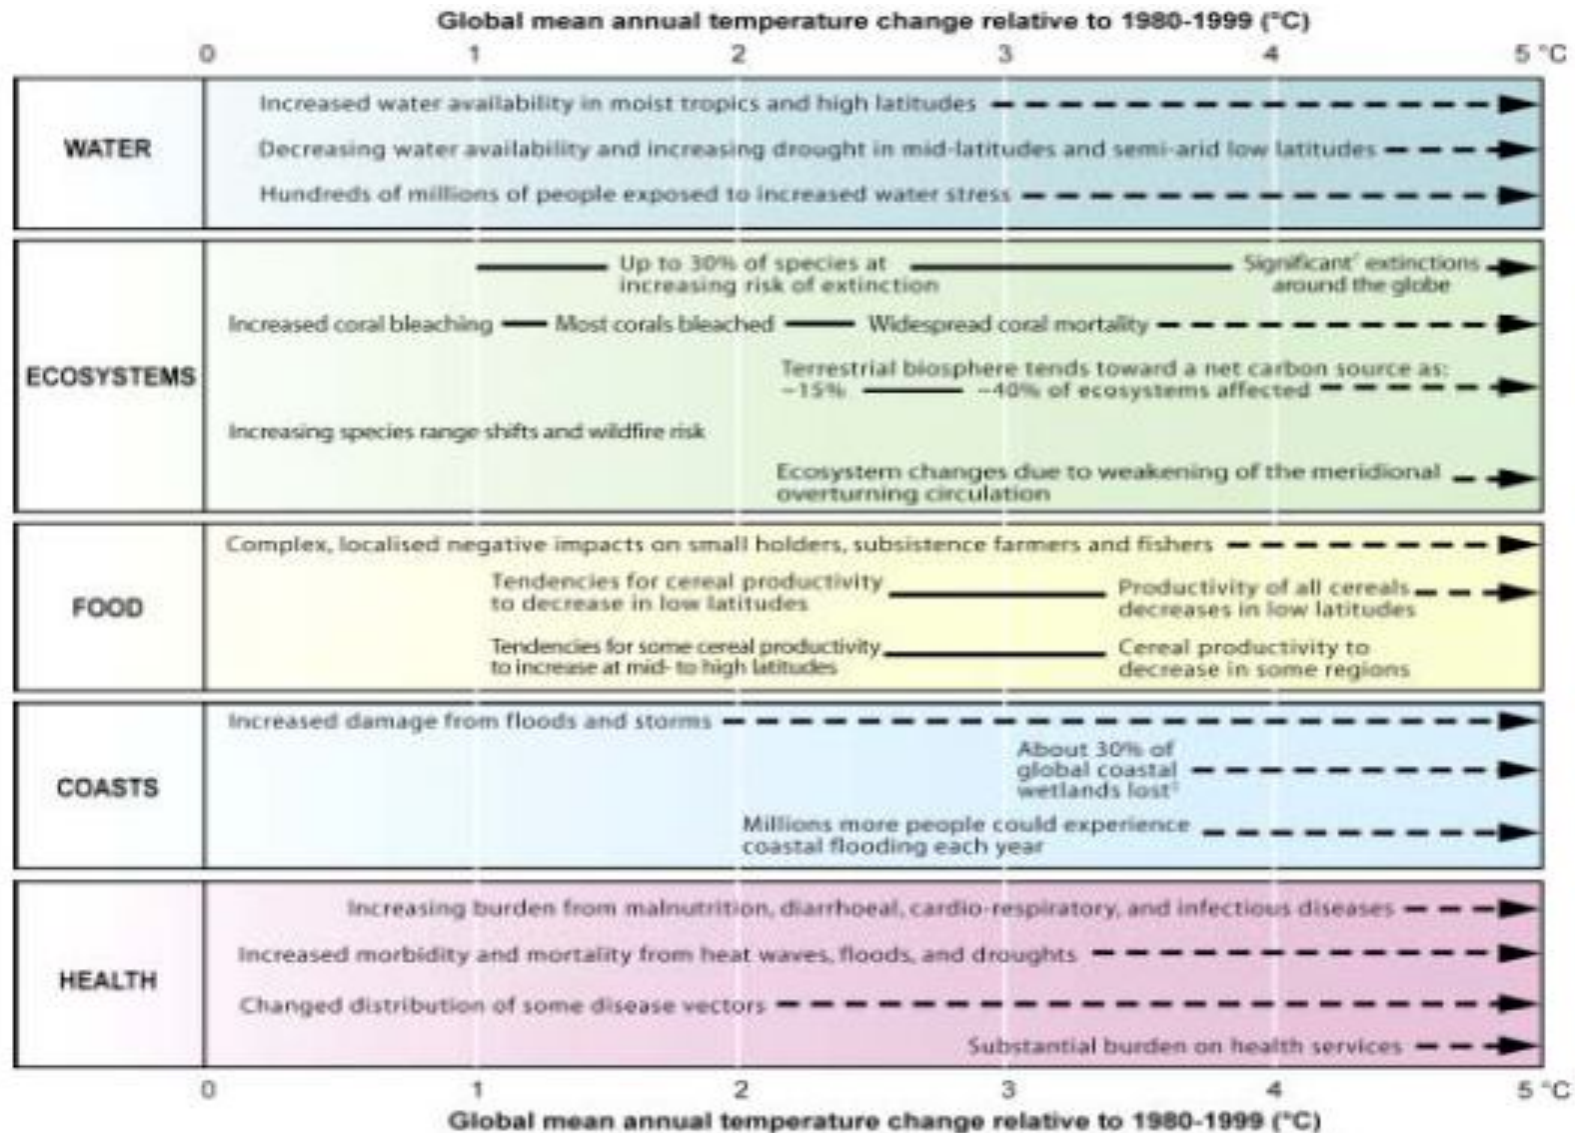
Global mean annual temperature change relative to 1980-1999 (°C)

0 1 2 3 4 5 °C

WATER

Increased water availability in moist tropics and high latitudes

Decreasing water availability and increasing drought in mid-latitudes and semi-arid low latitudes

Hundreds of millions of people exposed to increased water stress

ECOSYSTEMS

Up to 30% of species at increasing risk of extinction

Significant¹ extinctions around the globe

Increased coral bleaching — Most corals bleached — Widespread coral mortality

Terrestrial biosphere tends toward a net carbon source as: ~15% — ~40% of ecosystems affected

Increasing species range shifts and wildfire risk

Ecosystem changes due to weakening of the meridional overturning circulation

FOOD

Complex, localised negative impacts on small holders, subsistence farmers and fishers

Tendencies for cereal productivity to decrease in low latitudes

Productivity of all cereals decreases in low latitudes

Tendencies for some cereal productivity to increase at mid- to high latitudes

Cereal productivity to decrease in some regions

COASTS

Increased damage from floods and storms

About 30% of global coastal wetlands lost²

Millions more people could experience coastal flooding each year

HEALTH

Increasing burden from malnutrition, diarrhoeal, cardio-respiratory, and infectious diseases

Increased morbidity and mortality from heat waves, floods, and droughts

Changed distribution of some disease vectors

Substantial burden on health services

0 1 2 3 4 5 °C

Global mean annual temperature change relative to 1980-1999 (°C)